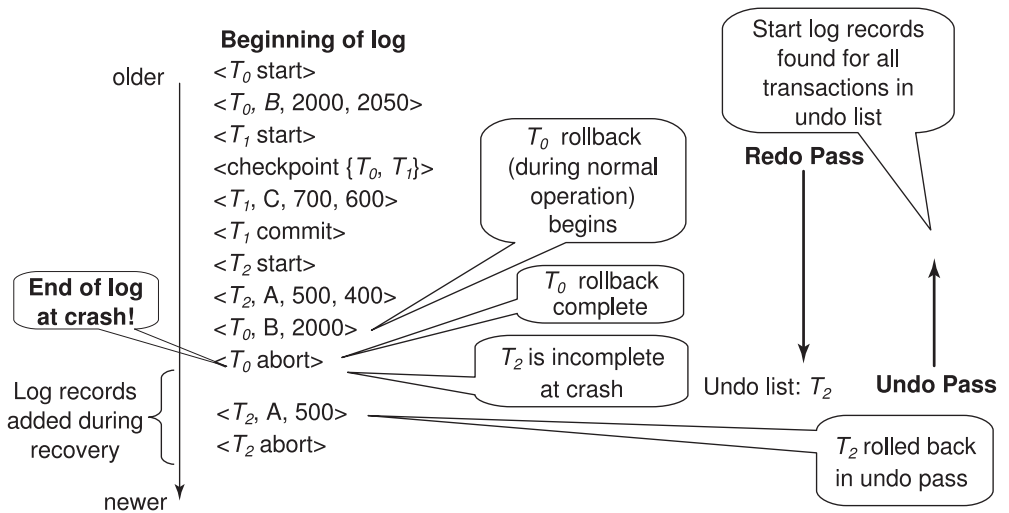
Beginning of log

older

<$T_0$ start>
<$T_0$, $B$, 2000, 2050>
<$T_1$ start>
<checkpoint {$T_0$, $T_1$}>
<$T_1$, C, 700, 600>
<$T_1$ commit>
<$T_2$ start>
<$T_2$, A, 500, 400>
<$T_0$, B, 2000>
<$T_0$ abort>

<$T_2$, A, 500>
<$T_2$ abort>

newer

End of log at crash!

Log records added during recovery

$T_0$ rollback (during normal operation) begins

$T_0$ rollback complete

$T_2$ is incomplete at crash

$T_2$ rolled back in undo pass

Start log records found for all transactions in undo list

Redo Pass

Undo list: $T_2$

Undo Pass